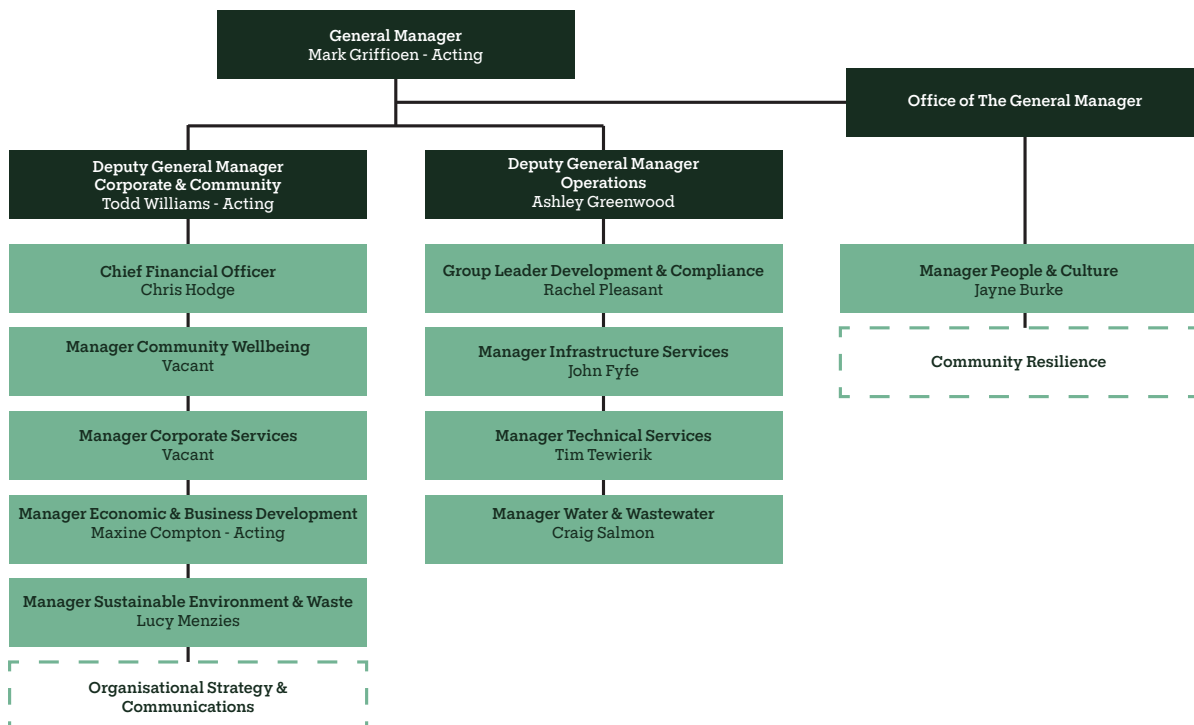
General Manager
Mark Griffioen - Acting

Office of The General Manager

Deputy General Manager
Corporate & Community
Todd Williams - Acting

Chief Financial Officer
Chris Hodge

Manager Community Wellbeing
Vacant

Manager Corporate Services
Vacant

Manager Economic & Business Development
Maxine Compton - Acting

Manager Sustainable Environment & Waste
Lucy Menzies

Organisational Strategy & Communications

Deputy General Manager
Operations
Ashley Greenwood

Group Leader Development & Compliance
Rachel Pleasant

Manager Infrastructure Services
John Fyfe

Manager Technical Services
Tim Tewierik

Manager Water & Wastewater
Craig Salmon

Manager People & Culture
Jayne Burke

Community Resilience